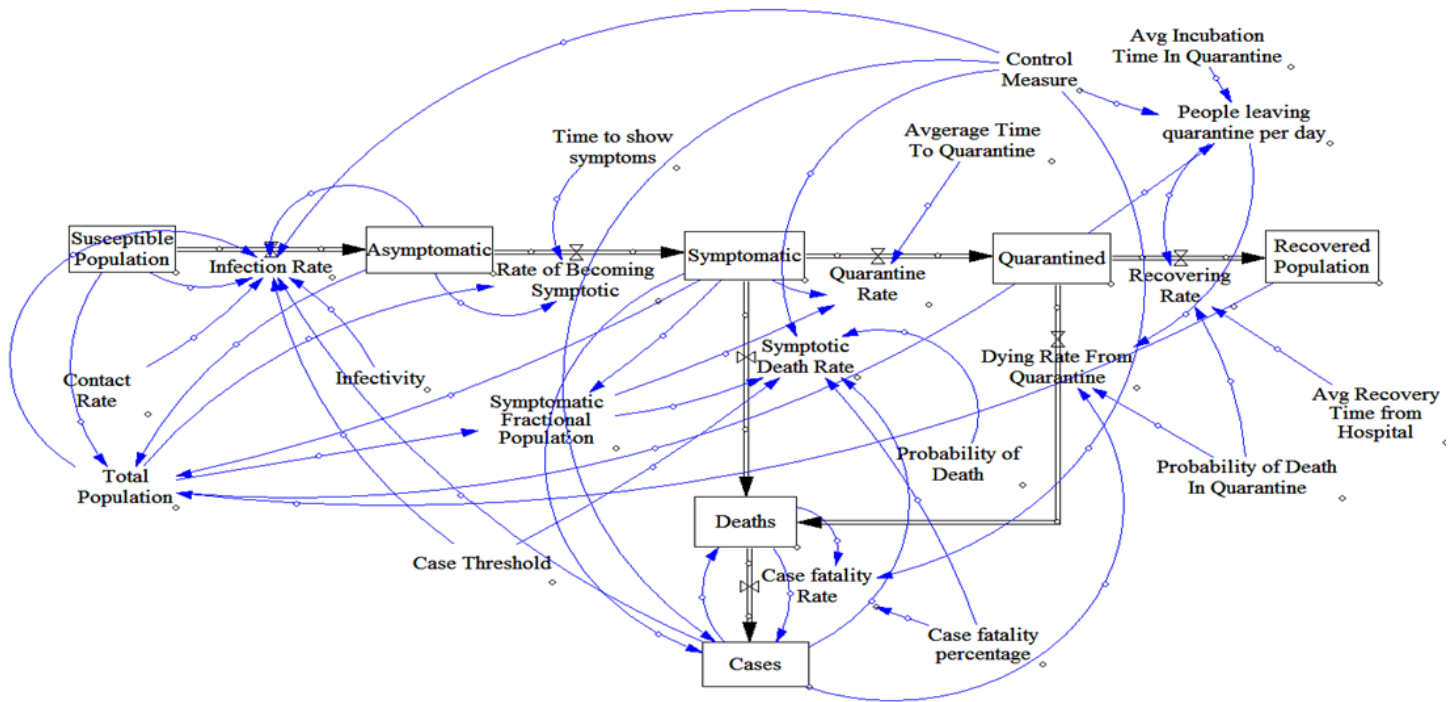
Avg Incubation Time In Quarantine

Control Measure

People leaving quarantine per day

Time to show symptoms

Avgerage Time To Quarantine

Susceptible Population

Infection Rate

Asymptomatic

Rate of Becoming Symptotic

Symptomatic

Quarantine Rate

Quarantined

Recovering Rate

Recovered Population

Symptotic Death Rate

Dying Rate From Quarantine

Contact Rate

Infectivity

Symptomatic Fractional Population

Avg Recovery Time from Hospital

Total Population

Probability of Death

Probability of Death In Quarantine

Deaths

Case Threshold

Case fatality Rate

Case fatality percentage

Cases